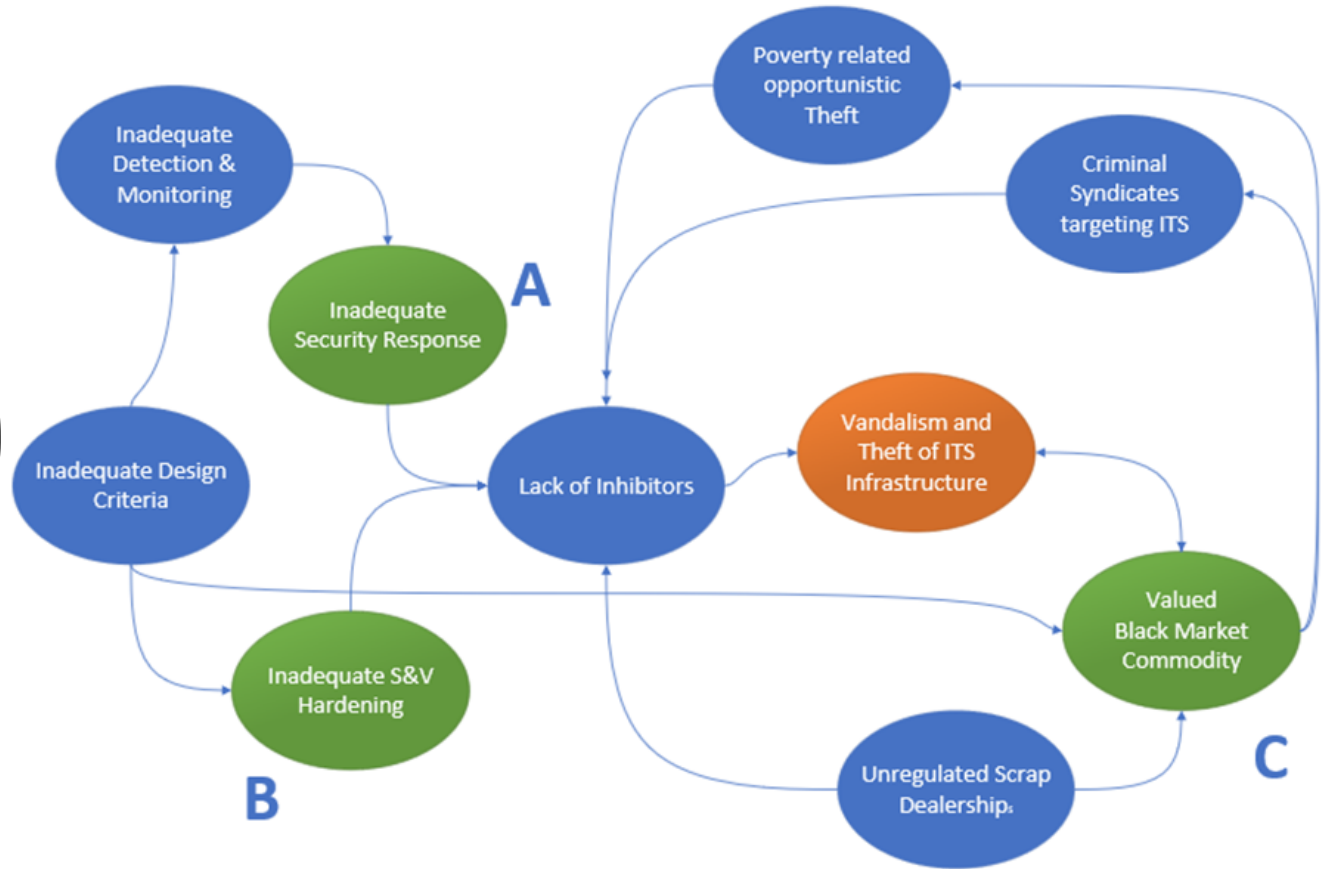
Poverty related opportunistic Theft

Inadequate Detection & Monitoring

Criminal Syndicates targeting ITS

Inadequate Security Response

A

Inadequate Design Criteria

Lack of Inhibitors

Vandalism and Theft of ITS Infrastructure

Valued Black Market Commodity

Inadequate S&V Hardening

Unregulated Scrap Dealerships

B

C